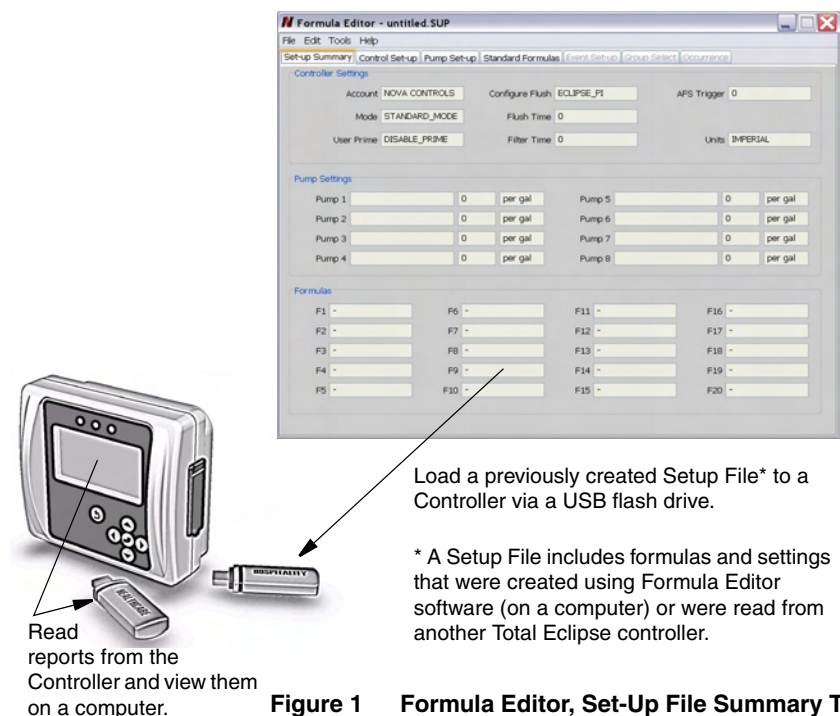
Formula Editor - untitled.SUP

File Edit Tools Help

Set-up Summary | Control Set-up | Pump Set-up | Standard Formulas | Event Set-up | Group Select | Occurrence

Controller Settings

Account NOVA CONTROLS
Configure Flush ECLIPSE_PI
AFS Trigger 0
Mode STANDARD_MODE
Flush Time 0
User Prime DISABLE_PRIME
Filter Time 0
Units IMPERIAL

Pump Settings

| | | | | | | | |
|---|---|---|---|---|---|---|---|
| Pump 1 | | 0 | per gal | Pump 5 | | 0 | per gal |
| Pump 2 | | 0 | per gal | Pump 6 | | 0 | per gal |
| Pump 3 | | 0 | per gal | Pump 7 | | 0 | per gal |
| Pump 4 | | 0 | per gal | Pump 8 | | 0 | per gal |

Formulas

| | | | |
|---|---|---|---|
| F1 - | F6 - | F11 - | F16 - |
| F2 - | F7 - | F12 - | F17 - |
| F3 - | F8 - | F13 - | F18 - |
| F4 - | F9 - | F14 - | F19 - |
| F5 - | F10 - | F15 - | F20 - |

Load a previously created Setup File* to a Controller via a USB flash drive.

* A Setup File includes formulas and settings that were created using Formula Editor software (on a computer) or were read from another Total Eclipse controller.

HOSPITALITY

HEALTHCARE

Read reports from the Controller and view them on a computer.

Figure 1 Formula Editor, Set-Up File Summary T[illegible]